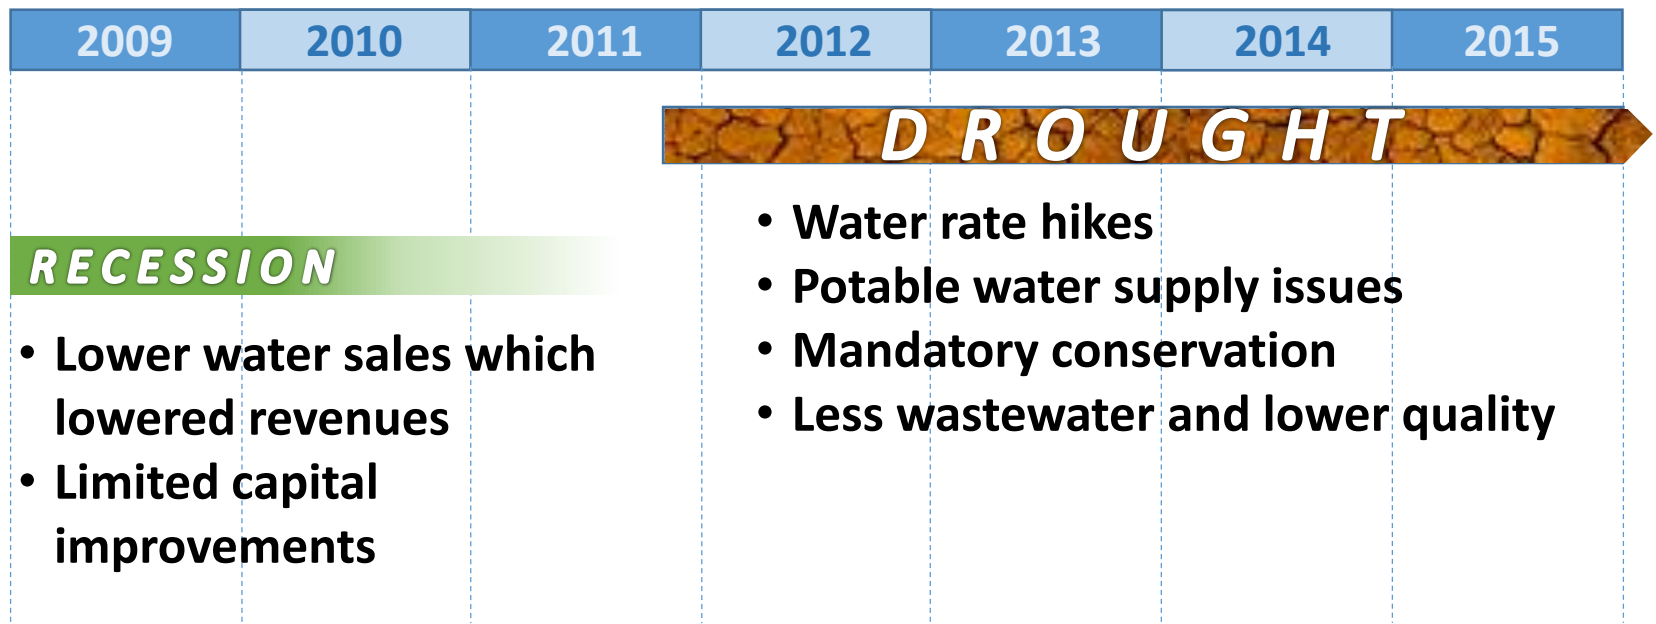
| 2009 | 2010 | 2011 | 2012 | 2013 | 2014 | 2015 |
|---|---|---|---|---|---|---|

DROUGHT

- Water rate hikes
- Potable water supply issues
- Mandatory conservation
- Less wastewater and lower quality

RECESSION

- Lower water sales which lowered revenues
- Limited capital improvements